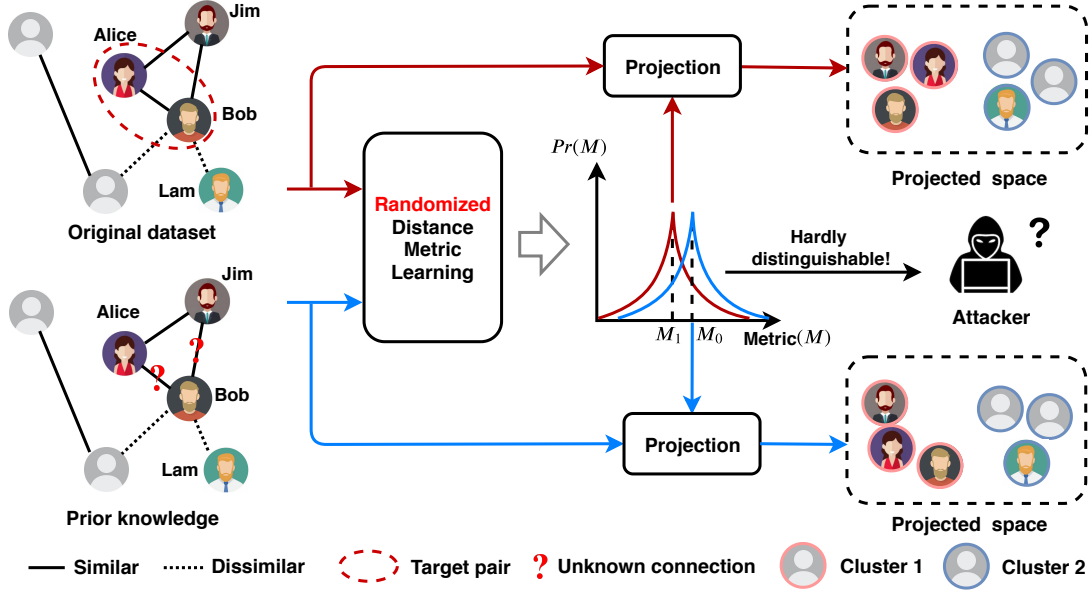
Alice
Jim
Bob
Lam
Original dataset

Alice
Jim
?
?
Bob
Lam
Prior knowledge

Randomized Distance Metric Learning

Projection

$Pr(M)$

$M_1$ $M_0$ Metric$(M)$

Hardly distinguishable!

Attacker
?

Projection

Projected space

Projected space

Similar Dissimilar Target pair ? Unknown connection Cluster 1 Cluster 2